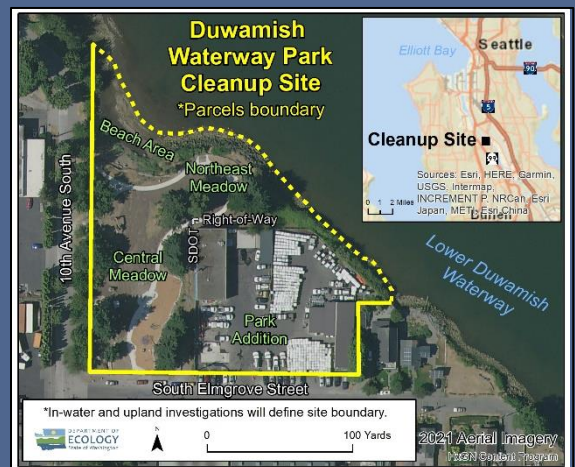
Duwamish Waterway Park Cleanup Site
*Parcels boundary

Elliott Bay
Seattle
90
5
Cleanup Site
99
Burien
Sources: Esri, HERE, Garmin, USGS, Intermap, INCREMENT P, NRCan, Esri Japan, METI, Esri China
0 1 2 Miles

Beach Area
Northeast Meadow
Right-of-Way
SDOT
10th Avenue South
Central Meadow
Park Addition
Lower Duwamish Waterway
South Elmgrove Street

*In-water and upland investigations will define site boundary.
DEPARTMENT OF ECOLOGY State of Washington
N
0
100 Yards
2021 Aerial Imagery
HxGN Content Program